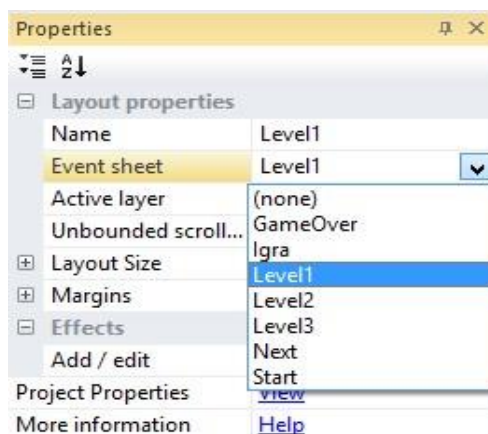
Properties

Layout properties

| | |
|---|---|
| Name | Level1 |
| Event sheet | Level1 |
| Active layer | (none) |
| Unbounded scroll... | GameOver |
| Layout Size | Igra |
| Margins | Level1 |
| Effects | Level2 |
| Add / edit | Level3 |
| | Next |
| Project Properties | Start |
| More information | Help |

View